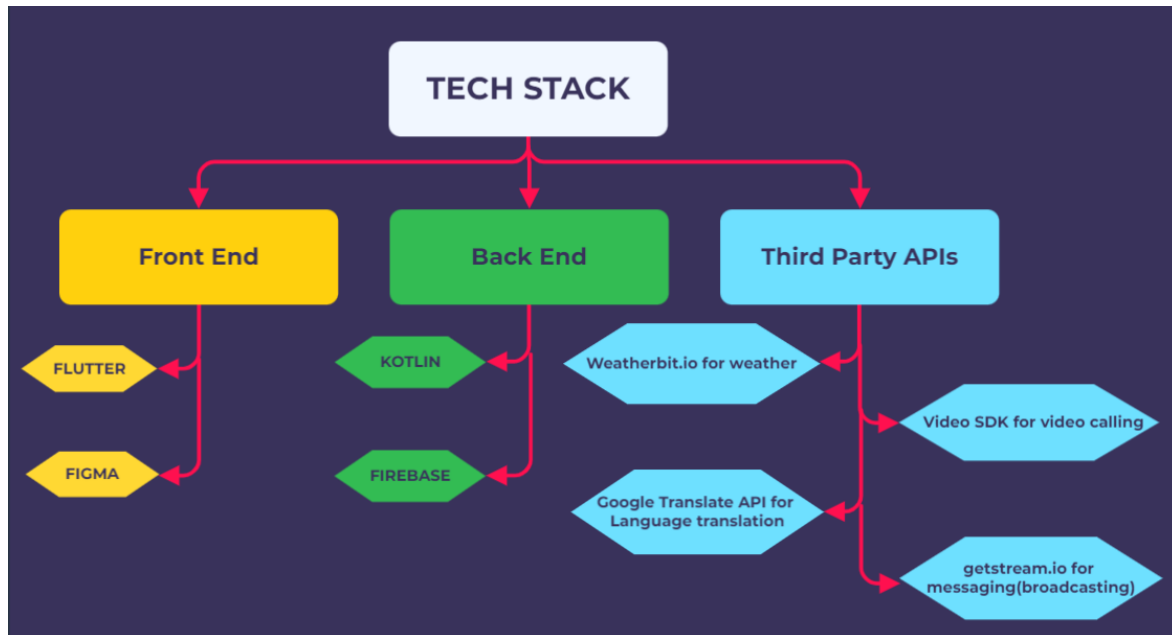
TECH STACK

Front End

Back End

Third Party APIs

FLUTTER

FIGMA

KOTLIN

FIREBASE

Weatherbit.io for weather

Video SDK for video calling

Google Translate API for Language translation

getstream.io for messaging(broadcasting)